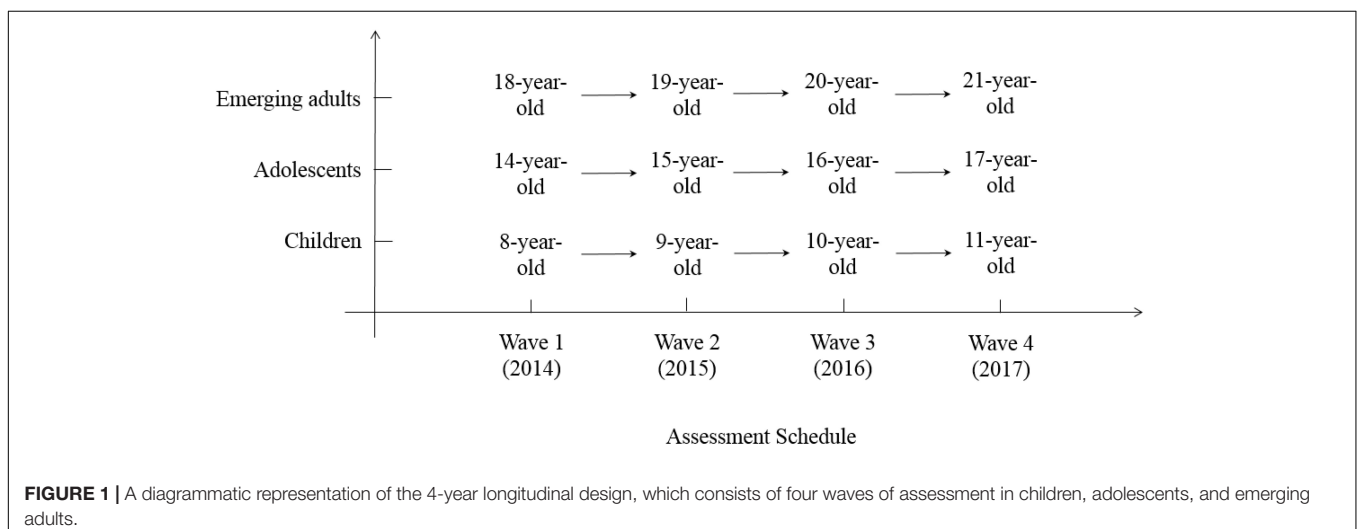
Emerging adults
18-year-old
19-year-old
20-year-old
21-year-old

Adolescents
14-year-old
15-year-old
16-year-old
17-year-old

Children
8-year-old
9-year-old
10-year-old
11-year-old

Wave 1 (2014)
Wave 2 (2015)
Wave 3 (2016)
Wave 4 (2017)

Assessment Schedule

FIGURE 1 | A diagrammatic representation of the 4-year longitudinal design, which consists of four waves of assessment in children, adolescents, and emerging adults.